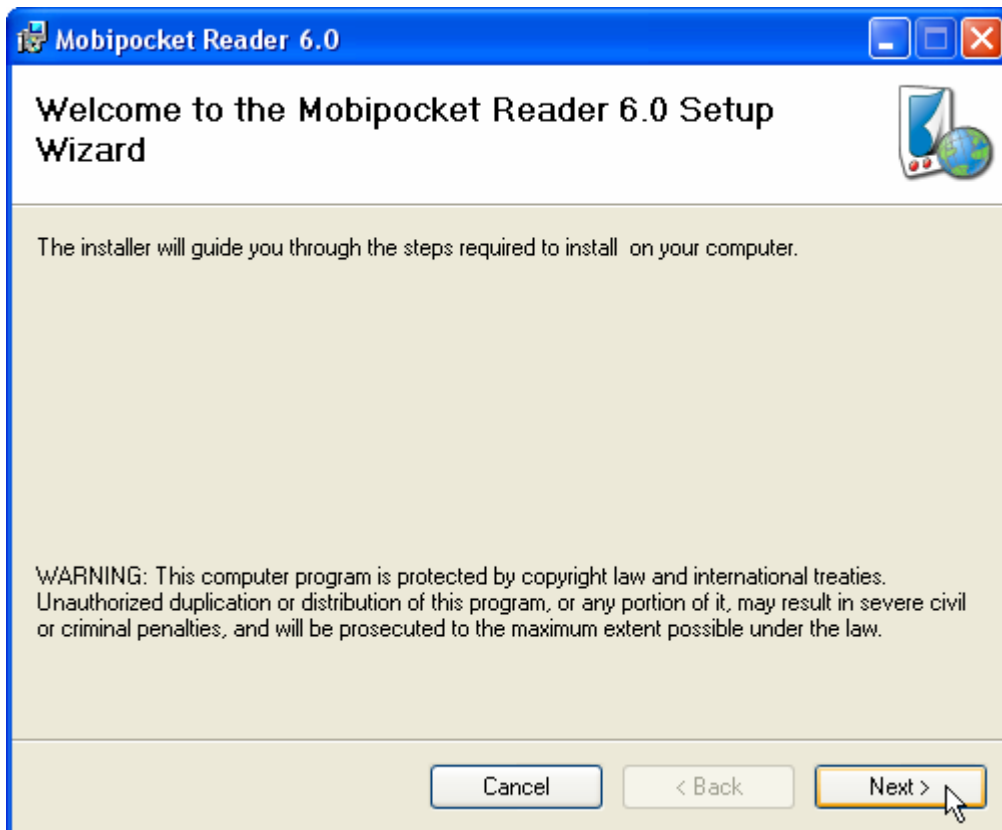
Mobipocket Reader 6.0

Welcome to the Mobipocket Reader 6.0 Setup Wizard

The installer will guide you through the steps required to install  on your computer.

WARNING: This computer program is protected by copyright law and international treaties. Unauthorized duplication or distribution of this program, or any portion of it, may result in severe civil or criminal penalties, and will be prosecuted to the maximum extent possible under the law.

Cancel
< Back
Next >